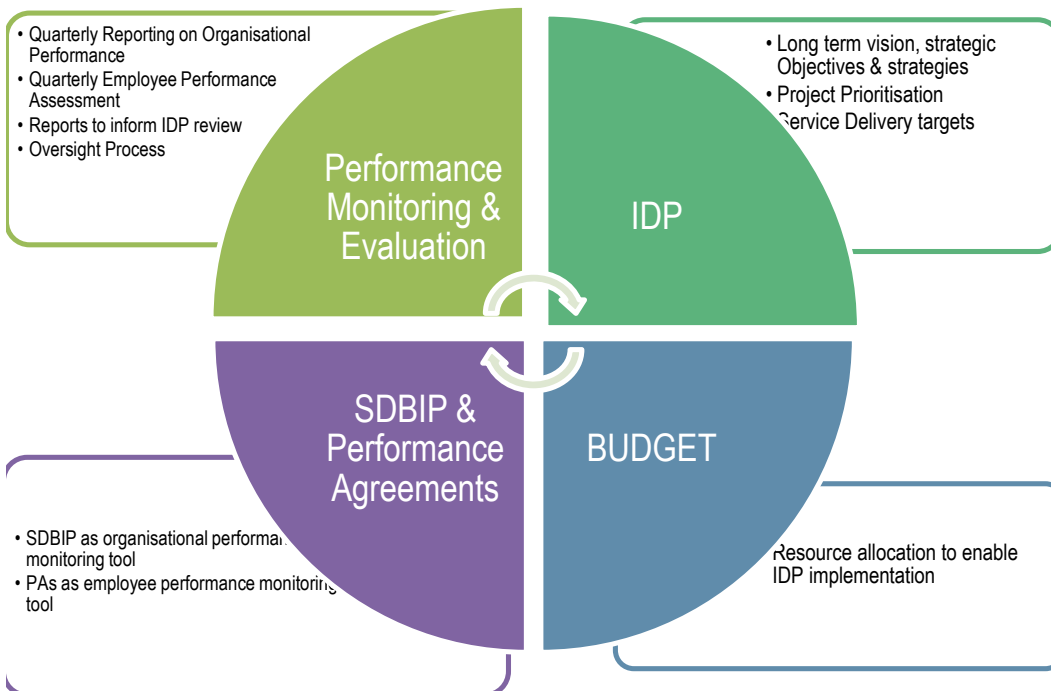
• Quarterly Reporting on Organisational Performance
• Quarterly Employee Performance Assessment
• Reports to inform IDP review
• Oversight Process

Performance Monitoring & Evaluation

• Long term vision, strategic Objectives & strategies
• Project Prioritisation
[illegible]ervice Delivery targets

IDP

SDBIP & Performance Agreements

BUDGET

• SDBIP as organisational performan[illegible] monitoring tool
• PAs as employee performance monitoring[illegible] tool

Resource allocation to enable IDP implementation